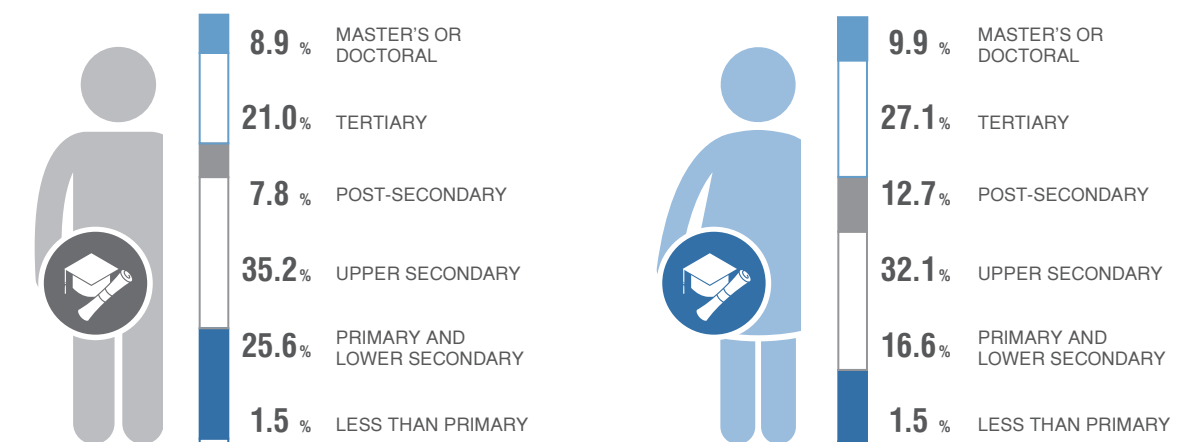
8.9 % MASTER'S OR DOCTORAL

21.0 % TERTIARY

7.8 % POST-SECONDARY

35.2 % UPPER SECONDARY

25.6 % PRIMARY AND LOWER SECONDARY

1.5 % LESS THAN PRIMARY

9.9 % MASTER'S OR DOCTORAL

27.1 % TERTIARY

12.7 % POST-SECONDARY

32.1 % UPPER SECONDARY

16.6 % PRIMARY AND LOWER SECONDARY

1.5 % LESS THAN PRIMARY